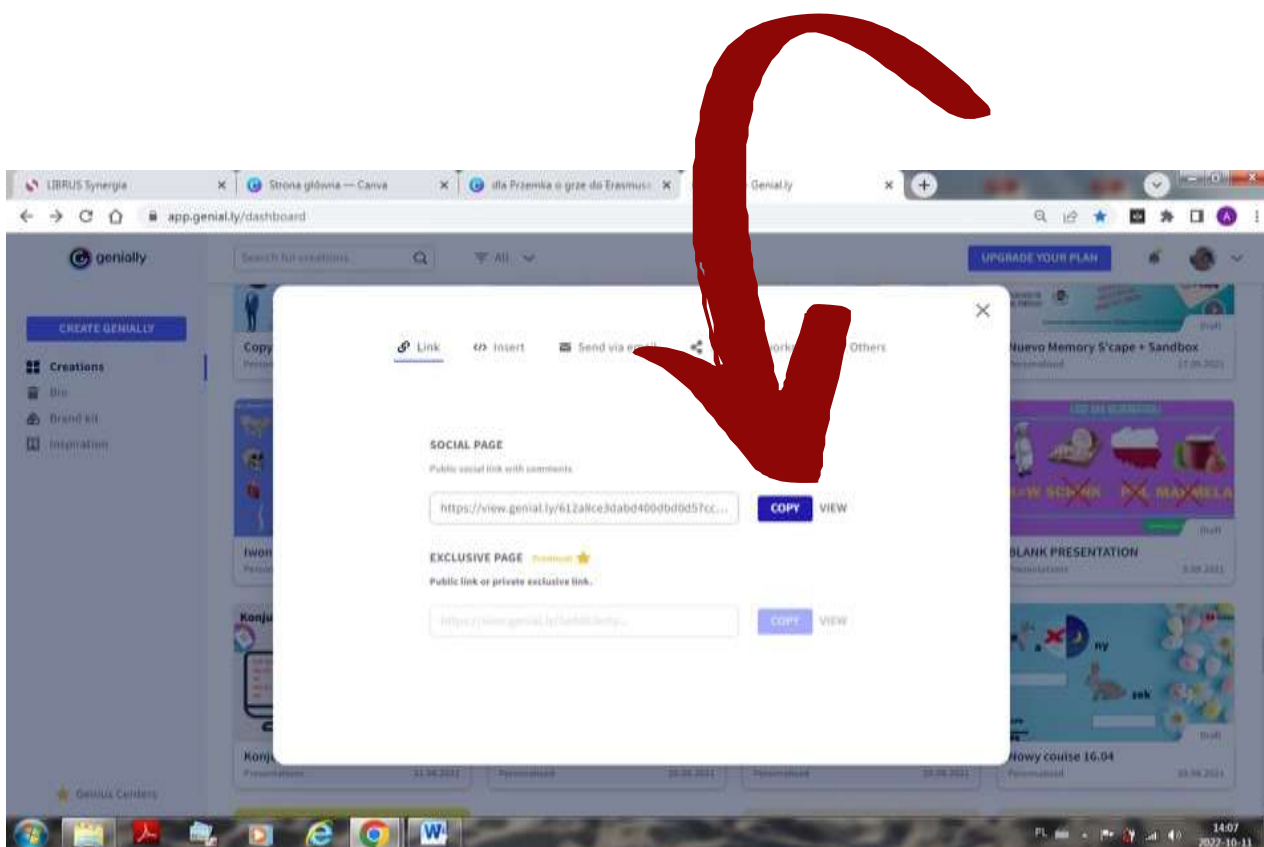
LIBRUS Synergia
Strona główna — Canva
dla Przemka o grze do Erasmus
Genial.ly

app.genial.ly/dashboard

genially
Search for creations
All
UPGRADE YOUR PLAN

CREATE GENIALLY
Creations
Bin
Brand kit
Inspiration

Link
Insert
Send via email
Others

SOCIAL PAGE
Public social link with comments
https://view.genial.ly/612a8ce3dabd400dbd0d57cc...
COPY
VIEW

EXCLUSIVE PAGE Premium
Public link or private exclusive link.
https://view.genial.ly/5e6f8/beta...
COPY
VIEW

Copy
Iwon
Konju
Konju
Nuevo Memory S'cape + Sandbox
Personalized
17.09.2021
BLANK PRESENTATION
Presentations
3.09.2021
Nowy course 16.04
Personalized
16.04.2021

Genius Centers

PL
14:07
2022-10-11